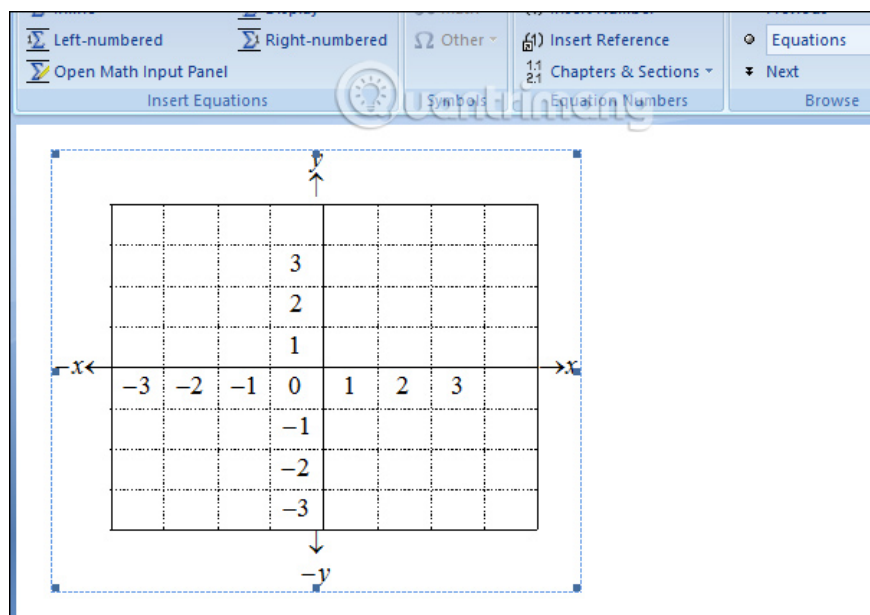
Left-numbered
Right-numbered
Other
Insert Reference
Equations
Open Math Input Panel
Chapters & Sections
Next
Insert Equations
Symbols
Equation Numbers
Browse

$y$

3
2
1
$-x$
$x$
$-3$ $-2$ $-1$ 0 1 2 3
$-1$
$-2$
$-3$
$-y$